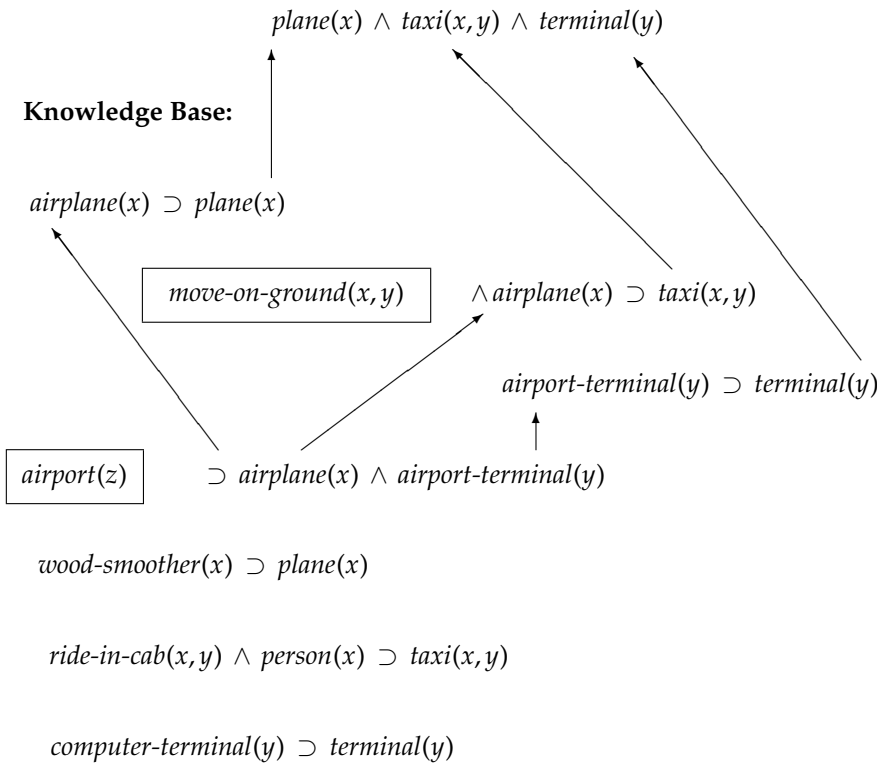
$plane(x) \wedge taxi(x,y) \wedge terminal(y)$

**Knowledge Base:**

$airplane(x) \supset plane(x)$

$move\text{-}on\text{-}ground(x,y)$ $\wedge airplane(x) \supset taxi(x,y)$

$airport\text{-}terminal(y) \supset terminal(y)$

$airport(z)$ $\supset airplane(x) \wedge airport\text{-}terminal(y)$

$wood\text{-}smoother(x) \supset plane(x)$

$ride\text{-}in\text{-}cab(x,y) \wedge person(x) \supset taxi(x,y)$

$computer\text{-}terminal(y) \supset terminal(y)$